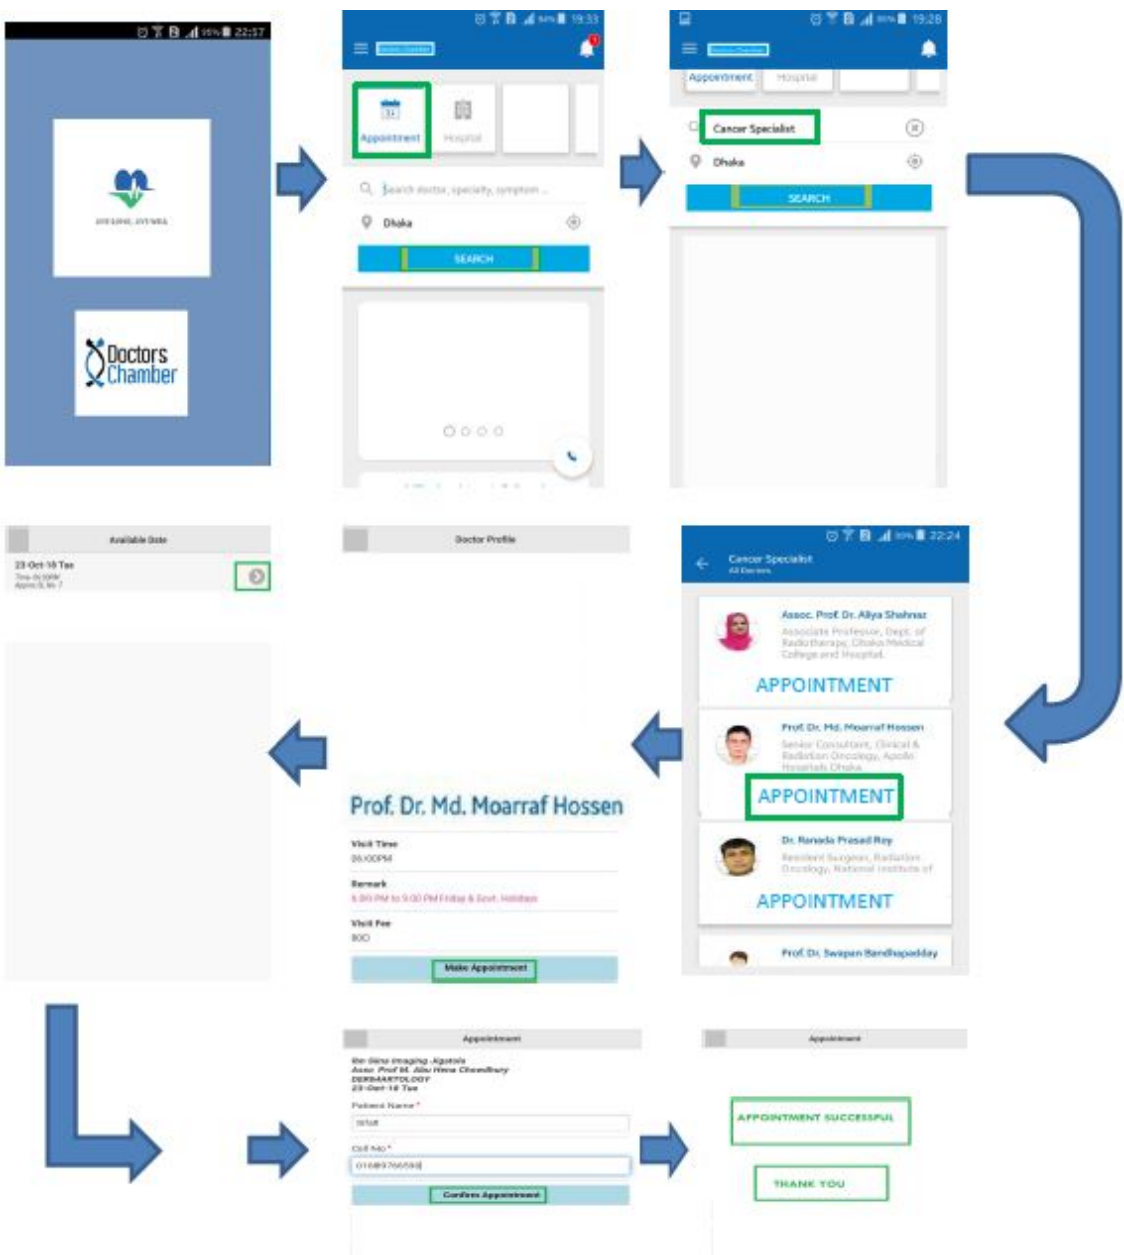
22:57

Doctors Chamber

19:33

Appointment

Hospital

Search doctor, specialty, symptom ...

Dhaka

SEARCH

19:28

Appointment

Hospital

Cancer Specialist

Dhaka

SEARCH

22:24

Cancer Specialist

All Doctors

Assoc. Prof. Dr. Aliya Shahnaz

Associate Professor, Dept. of Radiotherapy, Dhaka Medical College and Hospital

APPOINTMENT

Prof. Dr. Md. Moarraf Hossen

Senior Consultant, Clinical & Radiation Oncology, Apollo Hospitals Dhaka

APPOINTMENT

Dr. Ranada Prasad Roy

Resident Surgeon, Radiation Oncology, National Institute of

APPOINTMENT

Prof. Dr. Swapan Bandhapadday

Doctor Profile

Prof. Dr. Md. Moarraf Hossen

Visit Time

06:00PM

Remark

5:00 PM to 9:00 PM Friday & Govt. Holidays

Visit Fee

800

Make Appointment

Available Date

23-Oct-18 Tue

Time-06:00PM

Appointment

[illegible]
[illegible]
DERMATOLOGY
23-Oct-18 Tue

Patient Name *

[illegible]

Cell No *

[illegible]

Confirm Appointment

Appointment

APPOINTMENT SUCCESSFUL

THANK YOU